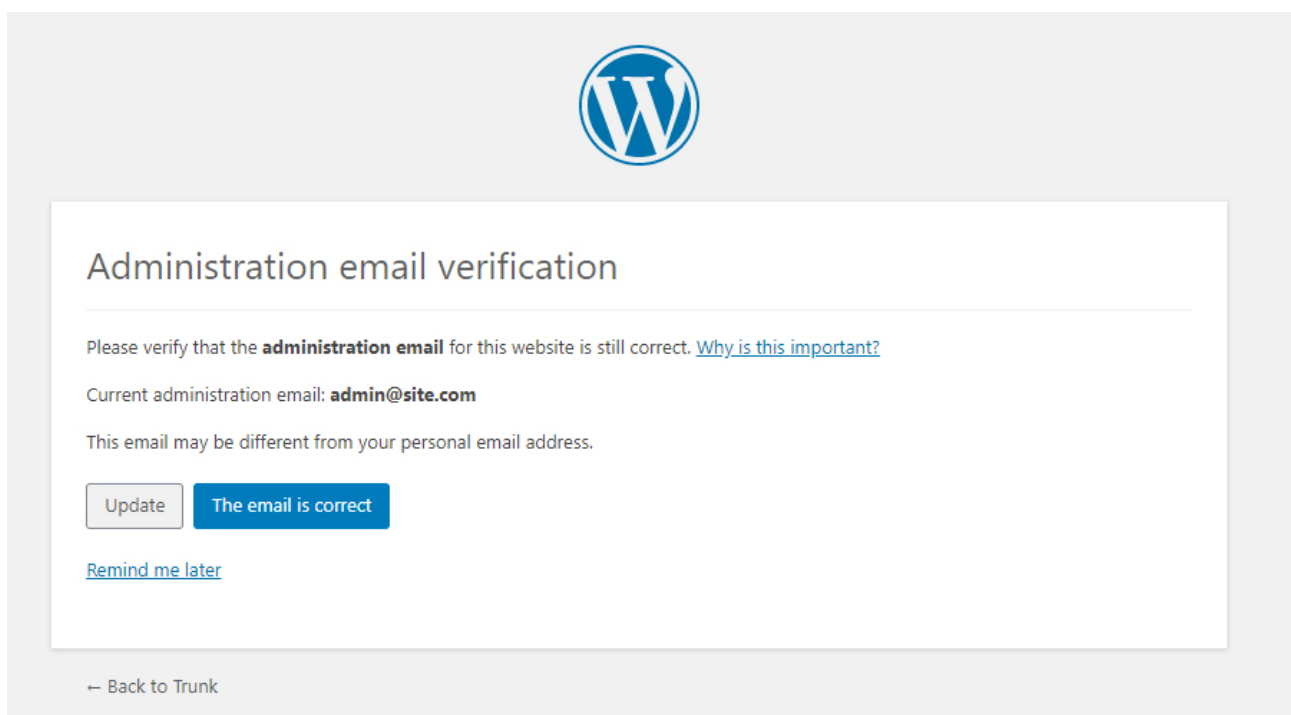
Administration email verification

Please verify that the **administration email** for this website is still correct. Why is this important?

Current administration email: **admin@site.com**

This email may be different from your personal email address.

Update

The email is correct

Remind me later

← Back to Trunk